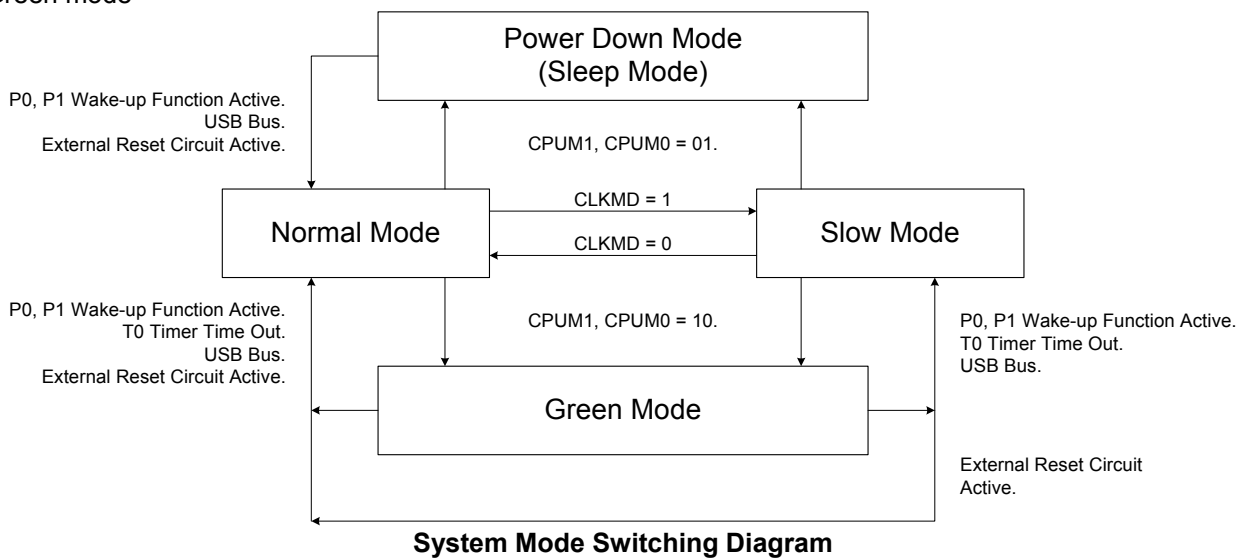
Power Down Mode
(Sleep Mode)

P0, P1 Wake-up Function Active.
USB Bus.
External Reset Circuit Active.

CPUM1, CPUM0 = 01.

CLKMD = 1

Normal Mode

CLKMD = 0

Slow Mode

P0, P1 Wake-up Function Active.
T0 Timer Time Out.
USB Bus.
External Reset Circuit Active.

CPUM1, CPUM0 = 10.

P0, P1 Wake-up Function Active.
T0 Timer Time Out.
USB Bus.

Green Mode

External Reset Circuit Active.

**System Mode Switching Diagram**